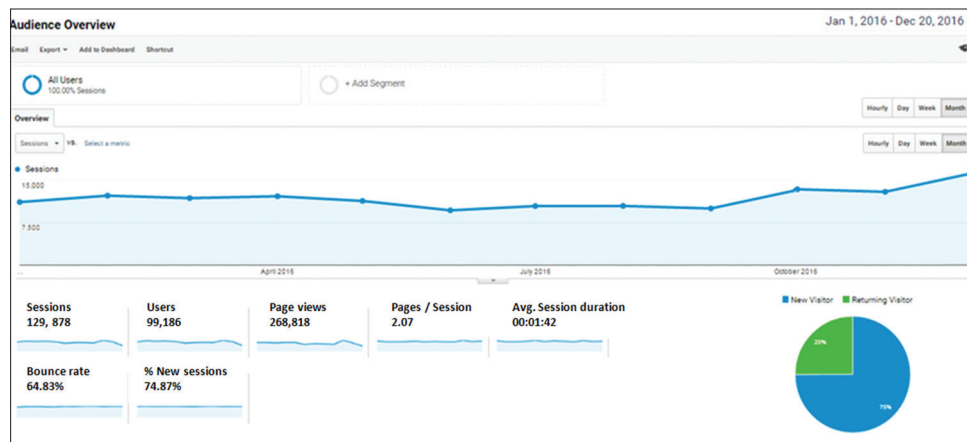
Audience Overview

Jan 1, 2016 - Dec 20, 2016

Email Export Add to Dashboard Shortcut

All Users
100.00% Sessions

+ Add Segment

Overview

Hourly Day Week Month

Sessions vs. Select a metric

Hourly Day Week Month

Sessions

15,000

7,500

April 2016 July 2016 October 2016

Sessions
129, 878

Users
99,186

Page views
268,818

Pages / Session
2.07

Avg. Session duration
00:01:42

Bounce rate
64.83%

% New sessions
74.87%

New Visitor Returning Visitor

25%

75%